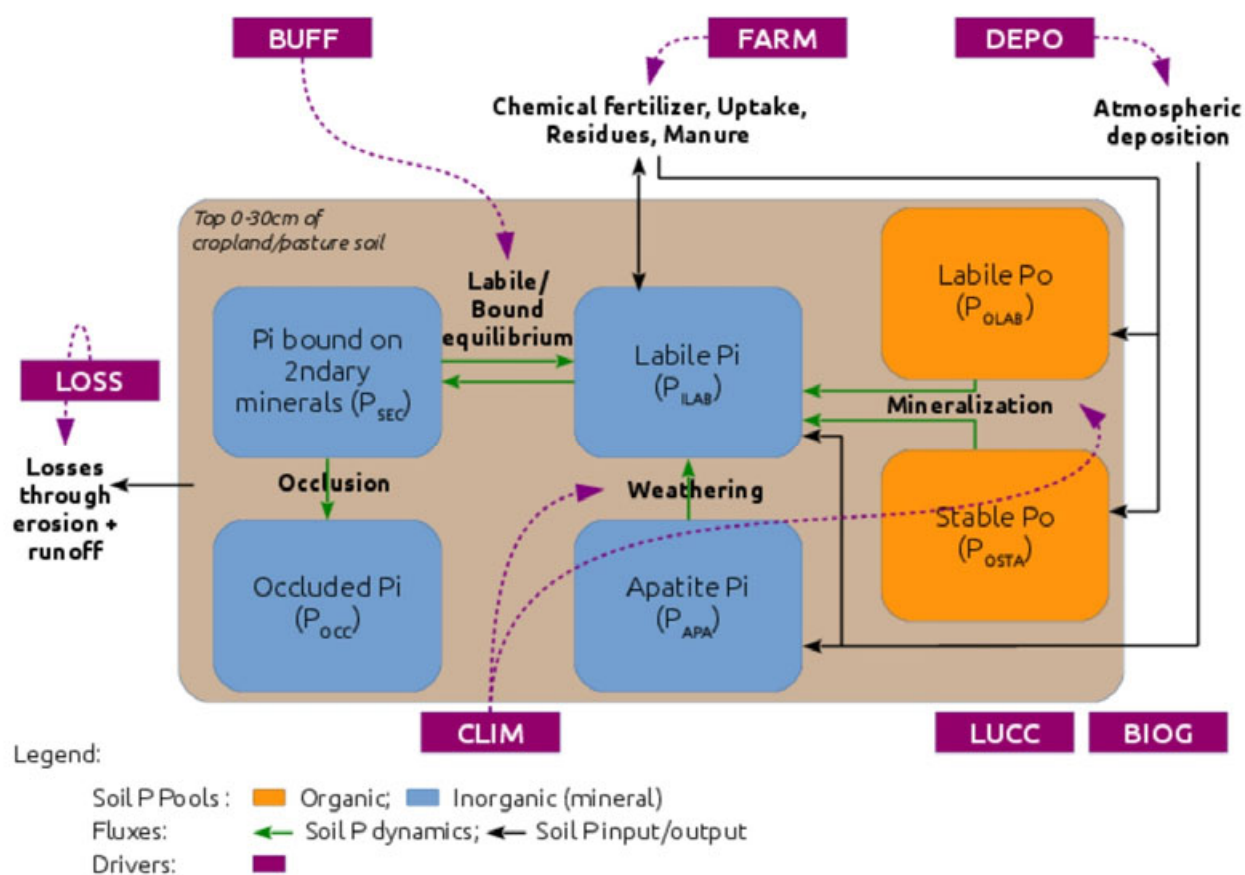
BUFF

FARM

DEPO

Chemical fertilizer, Uptake, Residues, Manure

Atmospheric deposition

Top 0-30cm of cropland/pasture soil

LOSS

Losses through erosion + run off

Pi bound on 2ndary minerals ($P_{SEC}$)

Labile/ Bound equilibrium

Labile Pi ($P_{ILAB}$)

Labile Po ($P_{OLAB}$)

Mineralization

Occlusion

Weathering

Stable Po ($P_{OSTA}$)

Occluded Pi ($P_{OCC}$)

Apatite Pi ($P_{APA}$)

CLIM

LUCC

BIOG

Legend:

Soil P Pools : Organic; Inorganic (mineral)

Fluxes: Soil P dynamics; Soil P input/output

Drivers: